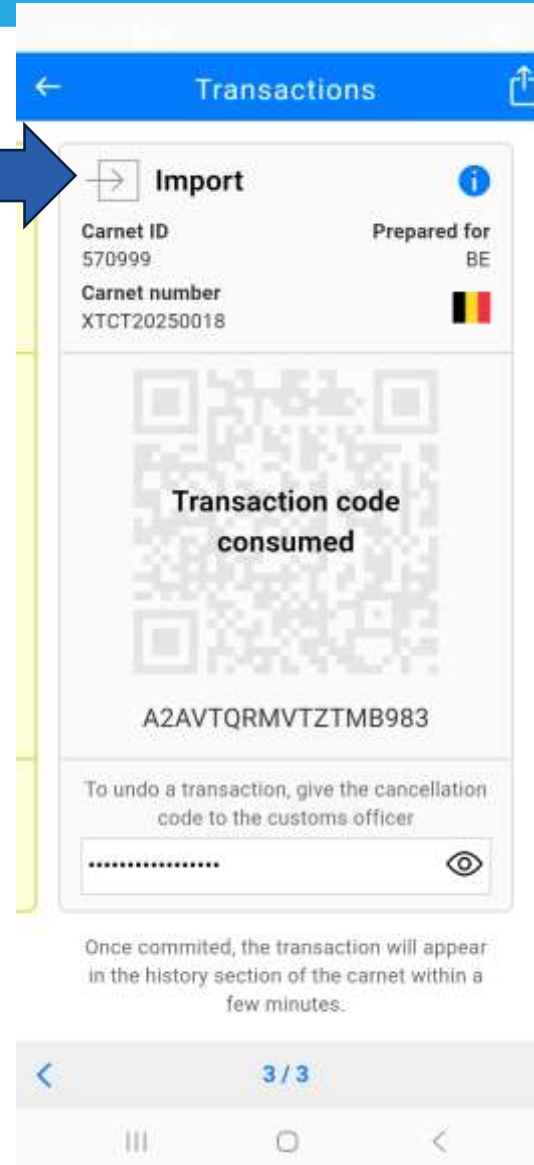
Transactions

Import

Carnet ID
570999

Prepared for
BE

Carnet number
XTCT20250018

Transaction code consumed

A2AVTQRMVTZTMB983

To undo a transaction, give the cancellation code to the customs officer

..................

Once commited, the transaction will appear in the history section of the carnet within a few minutes.

3 / 3